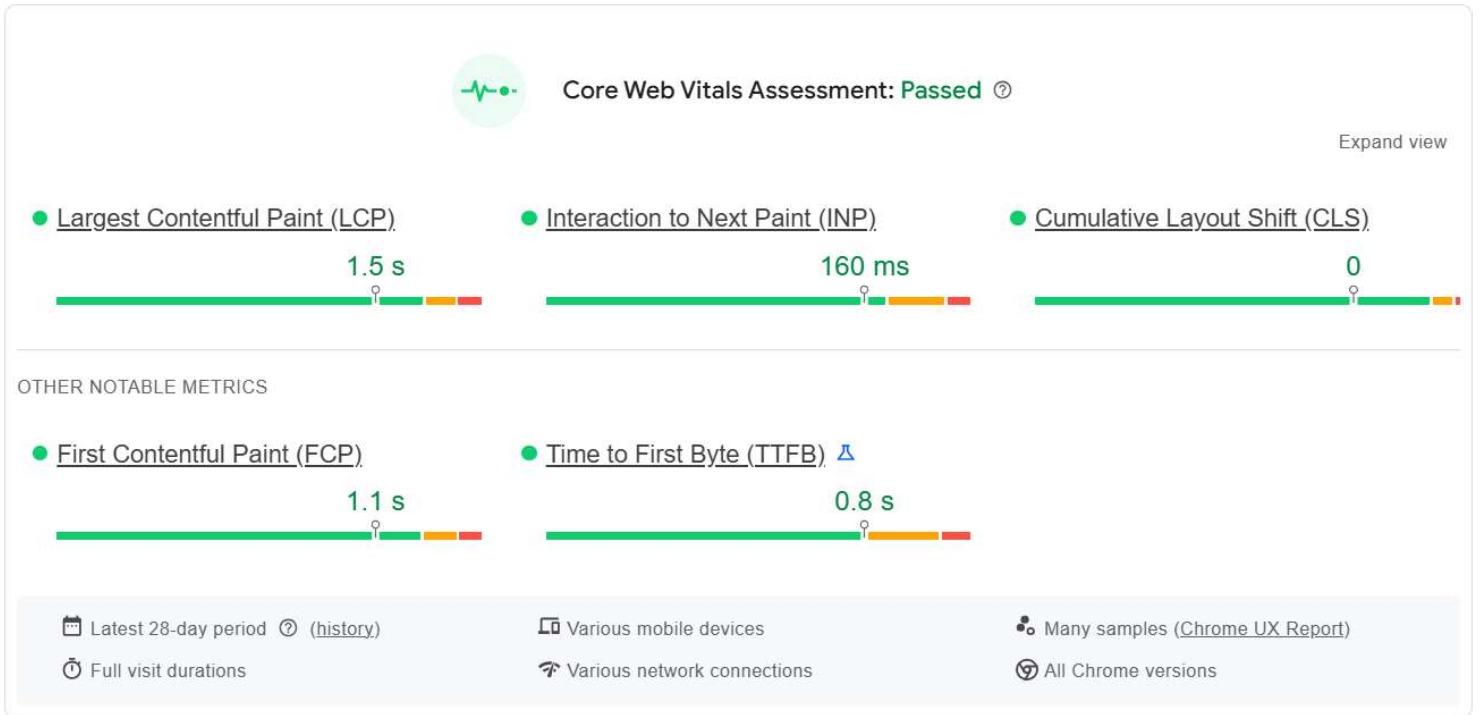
Core Web Vitals Assessment: Passed

Expand view

Largest Contentful Paint (LCP)
1.5 s

Interaction to Next Paint (INP)
160 ms

Cumulative Layout Shift (CLS)
0

OTHER NOTABLE METRICS

First Contentful Paint (FCP)
1.1 s

Time to First Byte (TTFB)
0.8 s

Latest 28-day period (history)
Full visit durations
Various mobile devices
Various network connections
Many samples (Chrome UX Report)
All Chrome versions